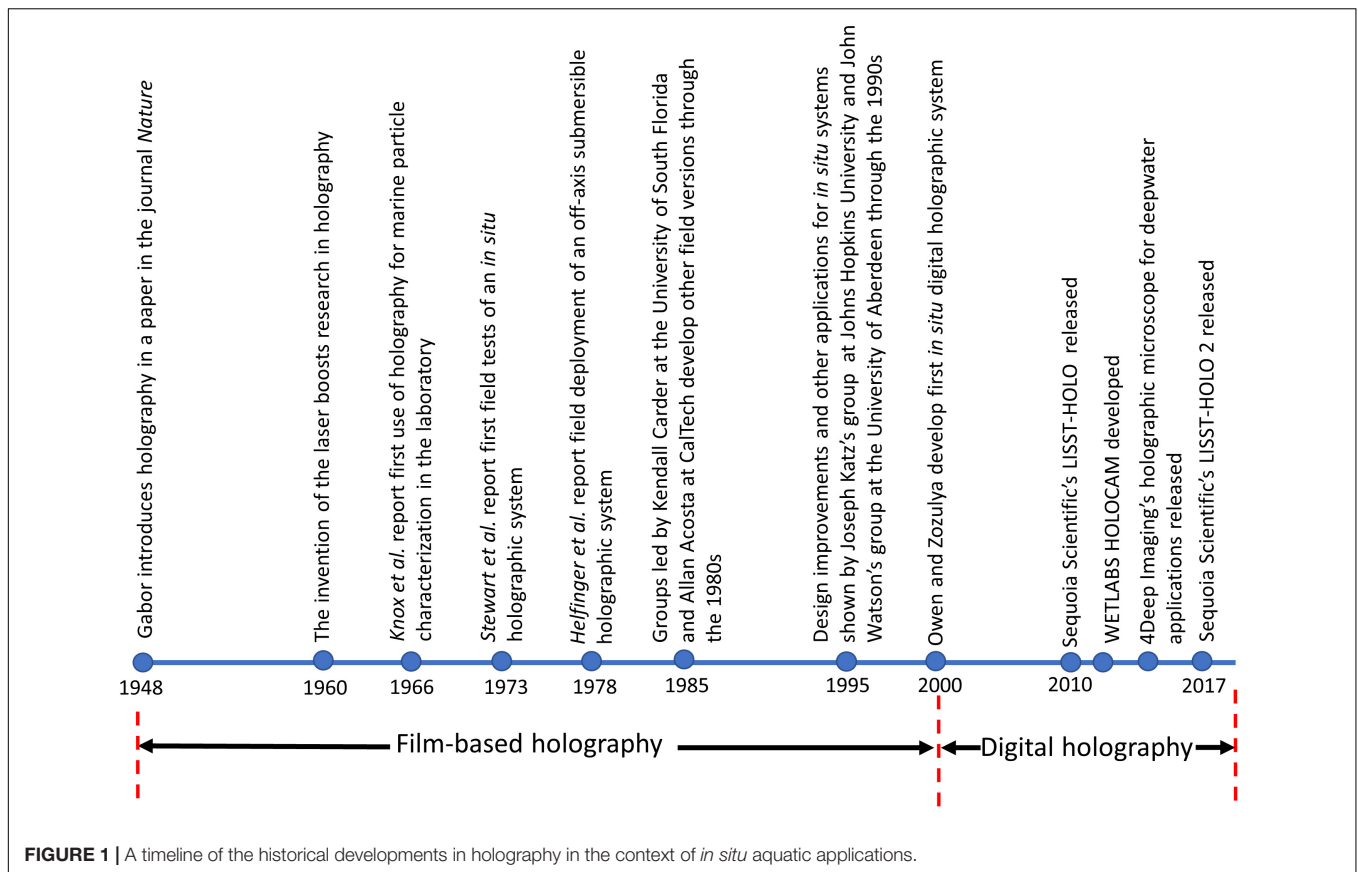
Gabor introduces holography in a paper in the journal *Nature*

The invention of the laser boosts research in holography

*Knox et al.* report first use of holography for marine particle characterization in the laboratory

*Stewart et al.* report first field tests of an *in situ* holographic system

*Helfinger et al.* report field deployment of an off-axis submersible holographic system

Groups led by Kendall Carder at the University of South Florida and Allan Acosta at CalTech develop other field versions through the 1980s

Design improvements and other applications for *in situ* systems shown by Joseph Katz's group at Johns Hopkins University and John Watson's group at the University of Aberdeen through the 1990s

Owen and Zozulya develop first *in situ* digital holographic system

Sequoia Scientific's LISST-HOLO released

WETLABS HOLOCAM developed

4Deep Imaging's holographic microscope for deepwater applications released

Sequoia Scientific's LISST-HOLO 2 released

1948 1960 1966 1973 1978 1985 1995 2000 2010 2017

Film-based holography

Digital holography

**FIGURE 1 |** A timeline of the historical developments in holography in the context of *in situ* aquatic applications.